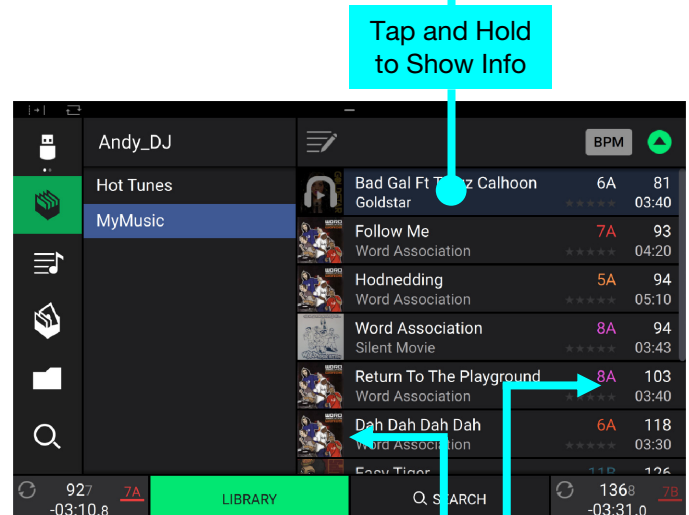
Tap and Hold to Show Info

Andy_DJ

BPM

Hot Tunes

MyMusic

Bad Gal Ft T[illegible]z Calhoon
Goldstar
6A
81
03:40

Follow Me
Word Association
7A
93
04:20

Hodnedding
Word Association
5A
94
05:10

Word Association
Silent Movie
8A
94
03:43

Return To The Playground
Word Association
8A
103
03:40

Dah Dah Dah Dah
Word Association
6A
118
03:30

Easy Tiger
11B
126

92.7
7A
-03:10.8

LIBRARY

SEARCH

136.8
7B
-03:31.0